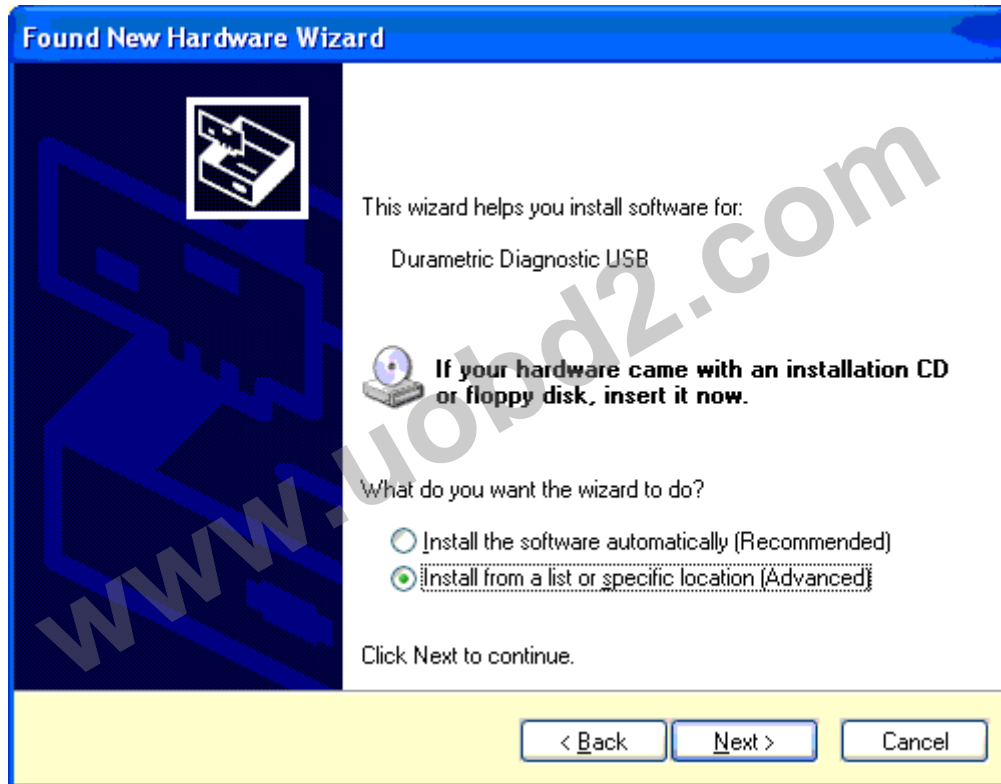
Found New Hardware Wizard

This wizard helps you install software for:

Durametric Diagnostic USB

If your hardware came with an installation CD or floppy disk, insert it now.

What do you want the wizard to do?

Install the software automatically (Recommended)

Install from a list or specific location (Advanced)

Click Next to continue.

www.uobd2.com

< Back Next > Cancel